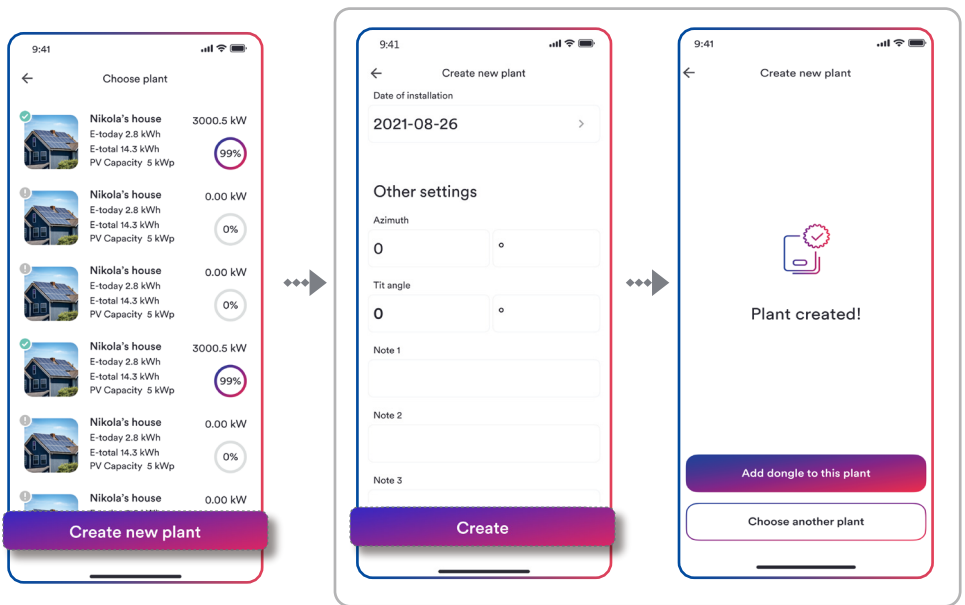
9:41

Choose plant

Nikola's house
E-today 2.8 kWh
E-total 14.3 kWh
PV Capacity 5 kWp
3000.5 kW
99%

Nikola's house
E-today 2.8 kWh
E-total 14.3 kWh
PV Capacity 5 kWp
0.00 kW
0%

Nikola's house
E-today 2.8 kWh
E-total 14.3 kWh
PV Capacity 5 kWp
0.00 kW
0%

Nikola's house
E-today 2.8 kWh
E-total 14.3 kWh
PV Capacity 5 kWp
3000.5 kW
99%

Nikola's house
E-today 2.8 kWh
E-total 14.3 kWh
PV Capacity 5 kWp
0.00 kW
0%

Nikola's house
0.00 kW

Create new plant

9:41

Create new plant

Date of installation
2021-08-26

Other settings

Azimuth
0
°

Tit angle
0
°

Note 1

Note 2

Note 3

Create

9:41

Create new plant

Plant created!

Add dongle to this plant

Choose another plant